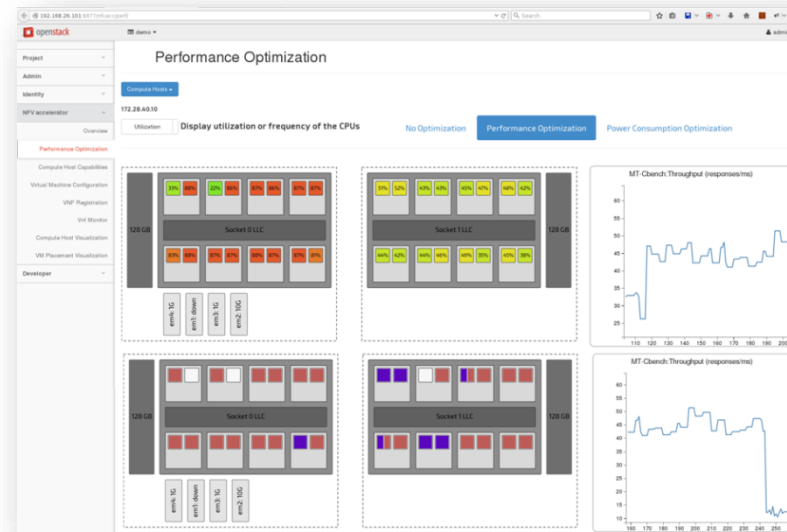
192.168.26.101:8877/nfvaccp/perf/

Search

openstack

demo ▾

admin

Project

Admin

Identity

NFV accelerator

Overview

Performance Optimization

Compute Host Capabilities

Virtual Machine Configuration

VNF Registration

Vnf Monitor

Compute Host Visualization

VM Placement Visualization

Developer

Performance Optimization

Compute Hosts ▾

172.28.40.10

Utilization

Display utilization or frequency of the CPUs

No Optimization

Performance Optimization

Power Consumption Optimization

128 GB

33% 86% 22% 86% 87% 86% 87% 87%

Socket 0 LLC

83% 88% 87% 87% 88% 87% 87% 81%

em4: 1G

em1: down

em3: 1G

em2: 10G

51% 52% 43% 43% 45% 47% 48% 42%

Socket 1 LLC

44% 42% 44% 46% 48% 35% 40% 38%

128 GB

MT-Cbench:Throughput (responses/ms)

60

55

50

45

40

35

30

110 120 130 140 150 160 170 180 190 200

128 GB

Socket 0 LLC

em4: 1G

em1: down

em3: 1G

em2: 10G

Socket 1 LLC

128 GB

MT-Cbench:Throughput (responses/ms)

160 170 180 190 200 210 220 230 240 250